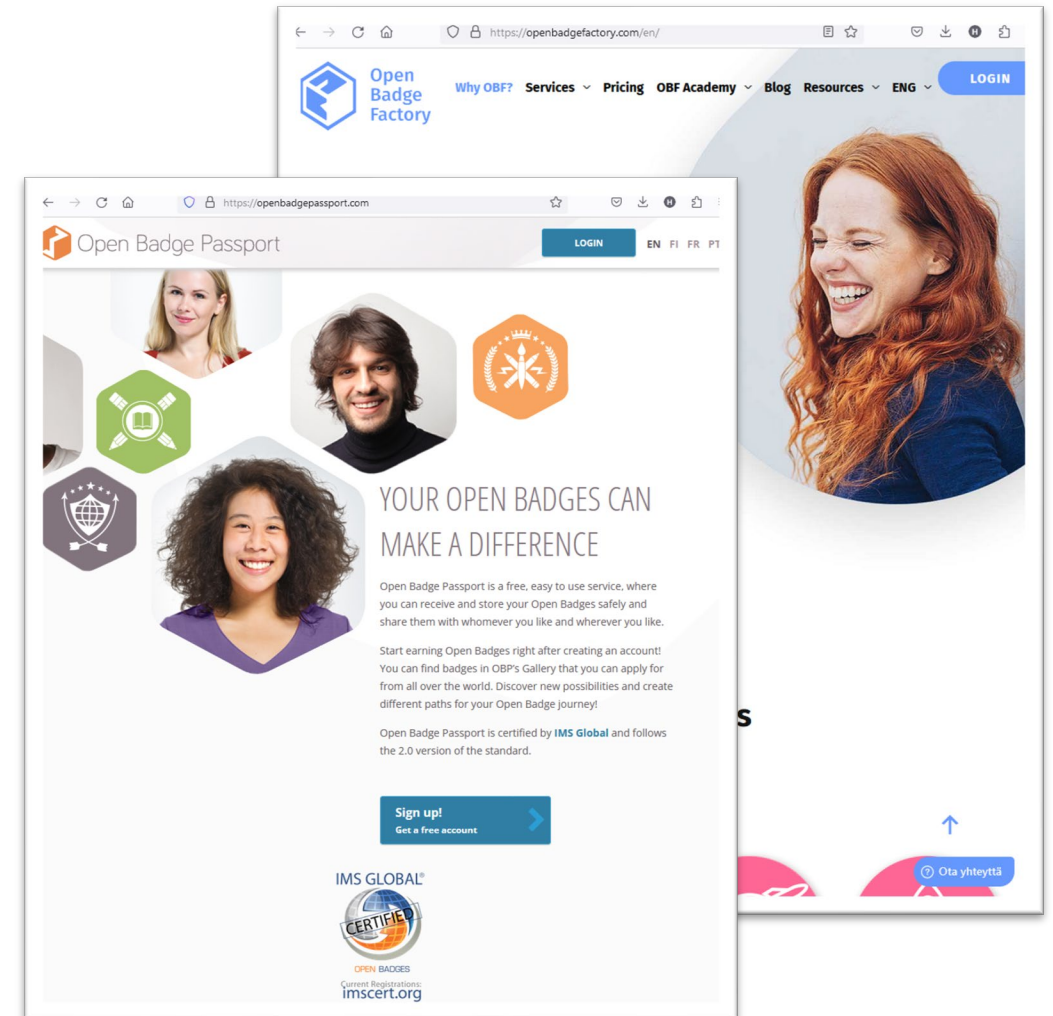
https://openbadgefactory.com/en/

Open Badge Factory

Why OBF? Services Pricing OBF Academy Blog Resources ENG LOGIN

s

Ota yhteyttä

https://openbadgepassport.com

Open Badge Passport

LOGIN

EN FI FR PT

YOUR OPEN BADGES CAN MAKE A DIFFERENCE

Open Badge Passport is a free, easy to use service, where you can receive and store your Open Badges safely and share them with whomever you like and wherever you like.

Start earning Open Badges right after creating an account! You can find badges in OBP's Gallery that you can apply for from all over the world. Discover new possibilities and create different paths for your Open Badge journey!

Open Badge Passport is certified by IMS Global and follows the 2.0 version of the standard.

Sign up!
Get a free account

IMS GLOBAL®
CERTIFIED
OPEN BADGES
Current Registrations:
imscert.org